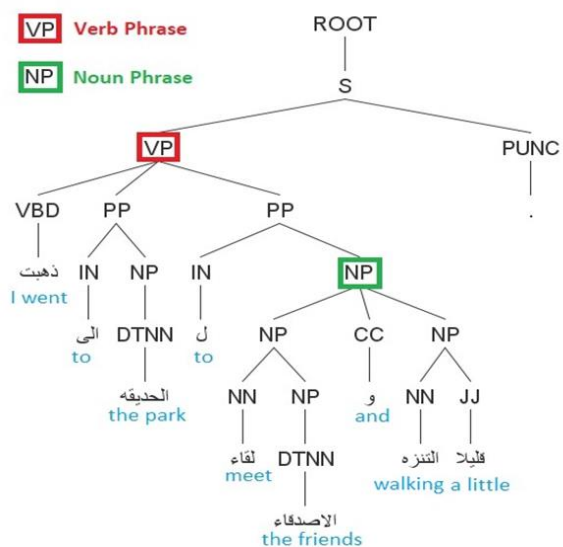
VP Verb Phrase

NP Noun Phrase

ROOT

S

VP

PUNC

.

VBD

ذهبت
I went

PP

IN

الى
to

NP

DTNN

الحديقه
the park

PP

IN

ل
to

NP

NP

NN

لقاء
meet

NP

DTNN

الاصدقاء
the friends

CC

و
and

NP

NN

التنزه

JJ

قليلا
walking a little